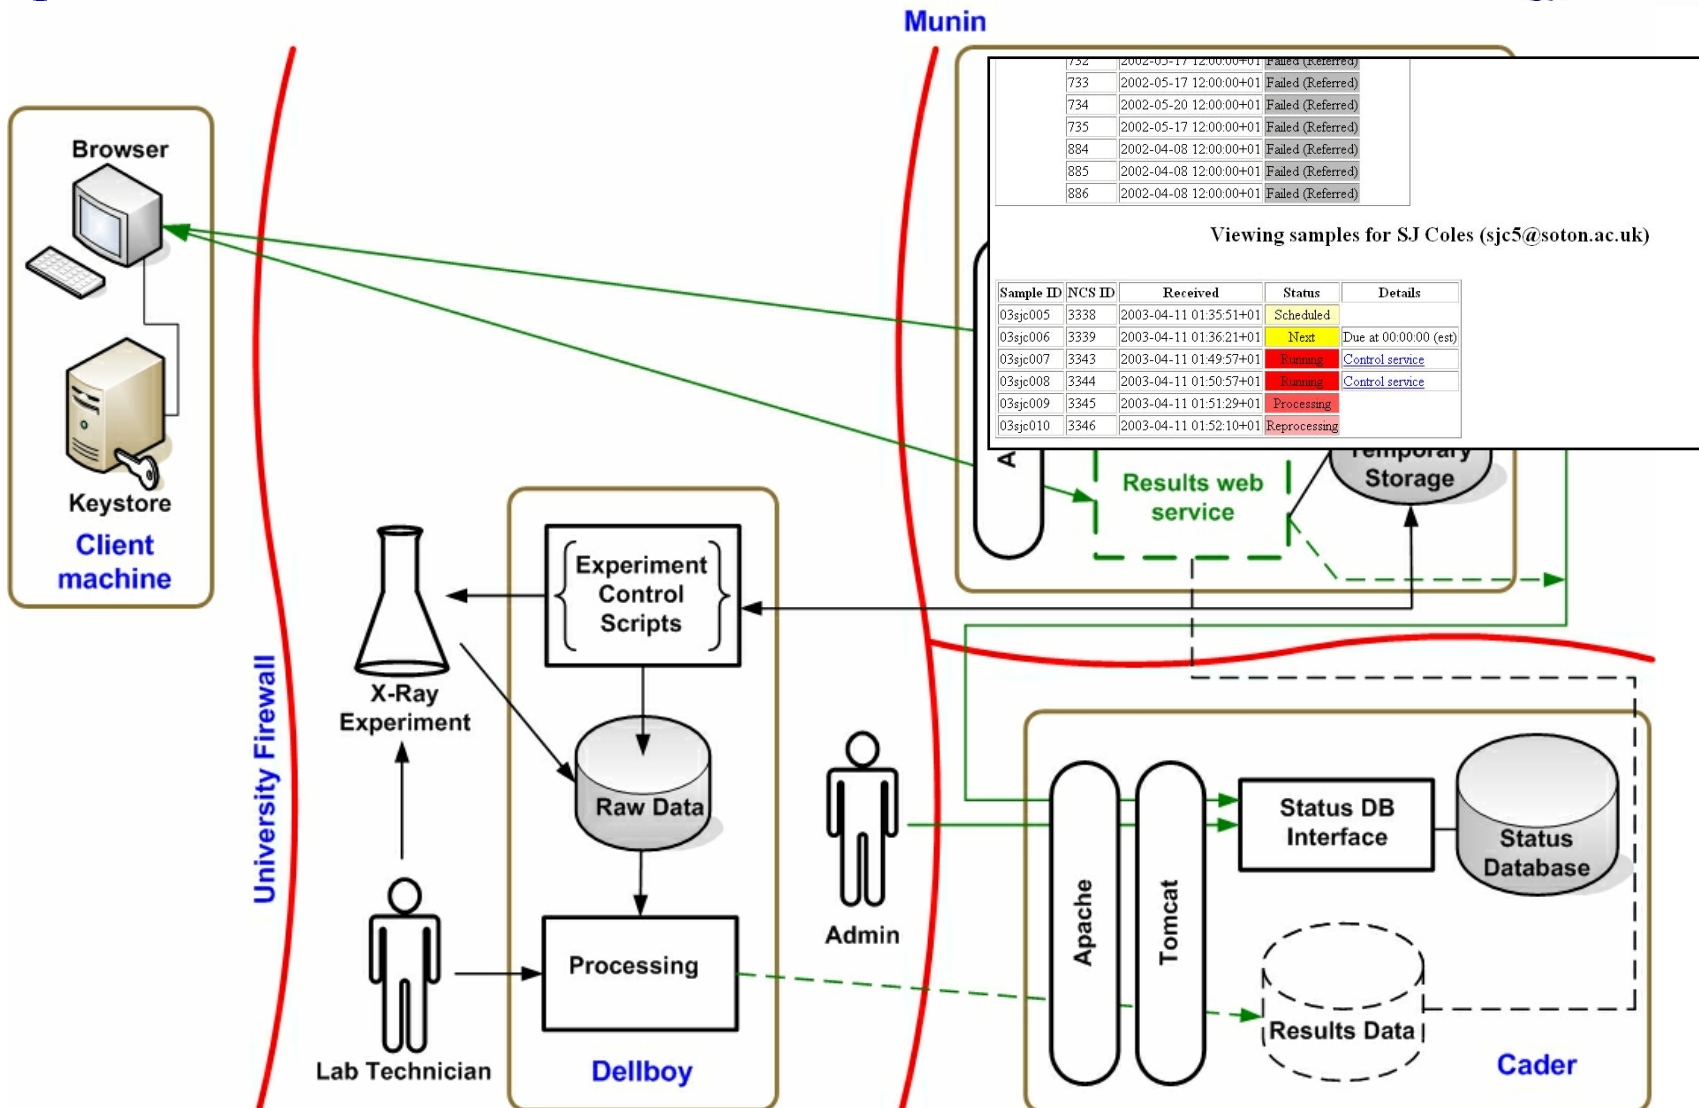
Munin

| 732 | 2002-05-17 12:00:00+01 | Failed (Referred) |
|---|---|---|
| 733 | 2002-05-17 12:00:00+01 | Failed (Referred) |
| 734 | 2002-05-20 12:00:00+01 | Failed (Referred) |
| 735 | 2002-05-17 12:00:00+01 | Failed (Referred) |
| 884 | 2002-04-08 12:00:00+01 | Failed (Referred) |
| 885 | 2002-04-08 12:00:00+01 | Failed (Referred) |
| 886 | 2002-04-08 12:00:00+01 | Failed (Referred) |

Viewing samples for SJ Coles (sjc5@soton.ac.uk)

| Sample ID | NCS ID | Received | Status | Details |
|---|---|---|---|---|
| 03sjc005 | 3338 | 2003-04-11 01:35:51+01 | Scheduled | |
| 03sjc006 | 3339 | 2003-04-11 01:36:21+01 | Next | Due at 00:00:00 (est) |
| 03sjc007 | 3343 | 2003-04-11 01:49:57+01 | Running | Control service |
| 03sjc008 | 3344 | 2003-04-11 01:50:57+01 | Running | Control service |
| 03sjc009 | 3345 | 2003-04-11 01:51:29+01 | Processing | |
| 03sjc010 | 3346 | 2003-04-11 01:52:10+01 | Reprocessing | |

Browser

Keystore

Client machine

A

Results web service

Temporary Storage

Experiment Control Scripts

X-Ray Experiment

Raw Data

Processing

Lab Technician

Dellboy

University Firewall

Admin

Apache

Tomcat

Status DB Interface

Status Database

Results Data

Cader